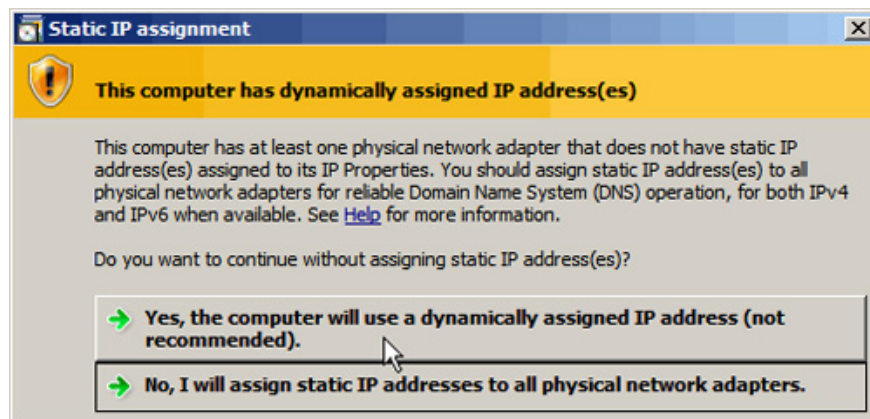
Static IP assignment

This computer has dynamically assigned IP address(es)

This computer has at least one physical network adapter that does not have static IP address(es) assigned to its IP Properties. You should assign static IP address(es) to all physical network adapters for reliable Domain Name System (DNS) operation, for both IPv4 and IPv6 when available. See Help for more information.

Do you want to continue without assigning static IP address(es)?

Yes, the computer will use a dynamically assigned IP address (not recommended).

No, I will assign static IP addresses to all physical network adapters.